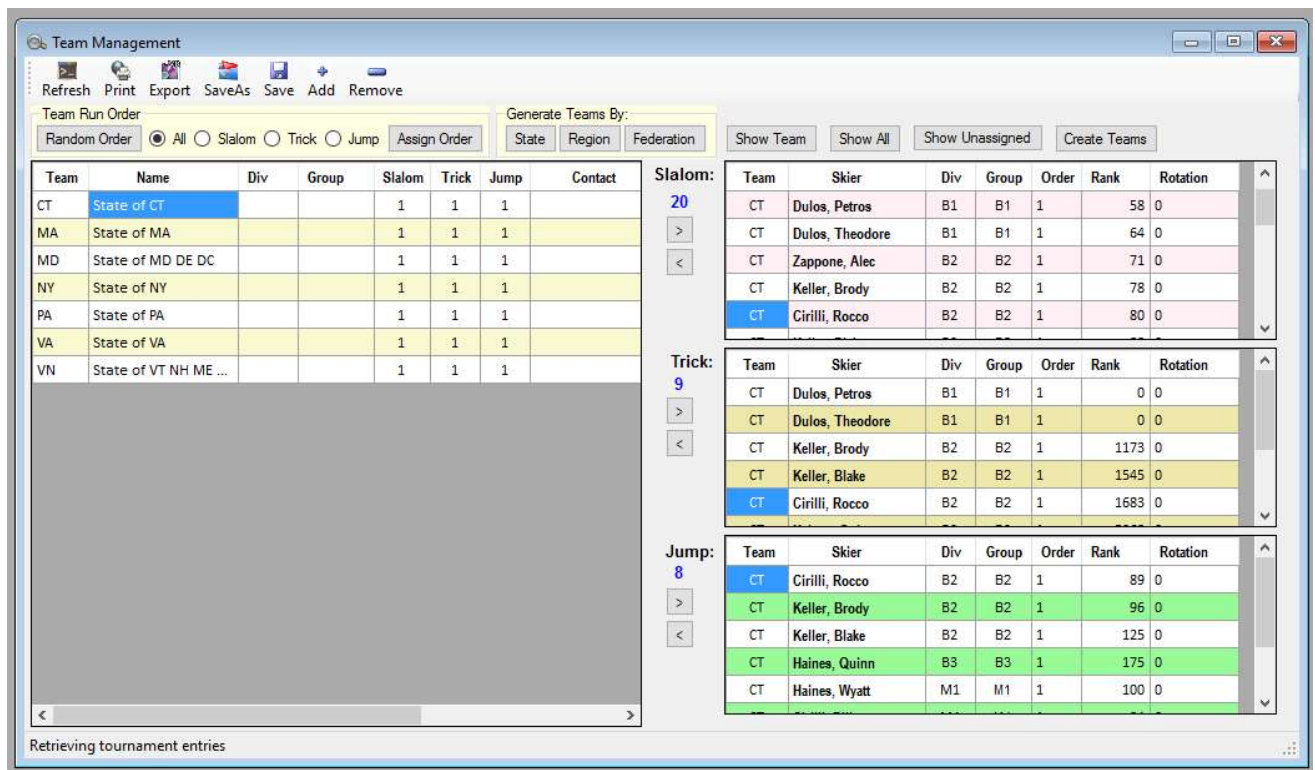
Team Management

Refresh Print Export SaveAs Save Add Remove

Team Run Order
Random Order All Slalom Trick Jump Assign Order

Generate Teams By:
State Region Federation

Show Team Show All Show Unassigned Create Teams

| Team | Name | Div | Group | Slalom | Trick | Jump | Contact |
|---|---|---|---|---|---|---|---|
| CT | State of CT | | | 1 | 1 | 1 | |
| MA | State of MA | | | 1 | 1 | 1 | |
| MD | State of MD DE DC | | | 1 | 1 | 1 | |
| NY | State of NY | | | 1 | 1 | 1 | |
| PA | State of PA | | | 1 | 1 | 1 | |
| VA | State of VA | | | 1 | 1 | 1 | |
| VN | State of VT NH ME ... | | | 1 | 1 | 1 | |

Slalom:
20
>
<

| Team | Skier | Div | Group | Order | Rank | Rotation |
|---|---|---|---|---|---|---|
| CT | Dulos, Petros | B1 | B1 | 1 | 58 | 0 |
| CT | Dulos, Theodore | B1 | B1 | 1 | 64 | 0 |
| CT | Zappone, Alec | B2 | B2 | 1 | 71 | 0 |
| CT | Keller, Brody | B2 | B2 | 1 | 78 | 0 |
| CT | Cirilli, Rocco | B2 | B2 | 1 | 80 | 0 |

Trick:
9
>
<

| Team | Skier | Div | Group | Order | Rank | Rotation |
|---|---|---|---|---|---|---|
| CT | Dulos, Petros | B1 | B1 | 1 | 0 | 0 |
| CT | Dulos, Theodore | B1 | B1 | 1 | 0 | 0 |
| CT | Keller, Brody | B2 | B2 | 1 | 1173 | 0 |
| CT | Keller, Blake | B2 | B2 | 1 | 1545 | 0 |
| CT | Cirilli, Rocco | B2 | B2 | 1 | 1683 | 0 |

Jump:
8
>
<

| Team | Skier | Div | Group | Order | Rank | Rotation |
|---|---|---|---|---|---|---|
| CT | Cirilli, Rocco | B2 | B2 | 1 | 89 | 0 |
| CT | Keller, Brody | B2 | B2 | 1 | 96 | 0 |
| CT | Keller, Blake | B2 | B2 | 1 | 125 | 0 |
| CT | Haines, Quinn | B3 | B3 | 1 | 175 | 0 |
| CT | Haines, Wyatt | M1 | M1 | 1 | 100 | 0 |

Retrieving tournament entries